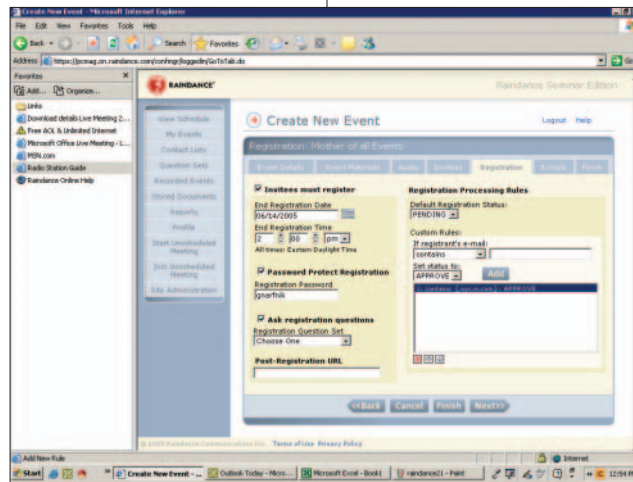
Create New Event - Microsoft Internet Explorer

File Edit View Favorites Tools Help

Back Search Favorites

Address https://pcmag.on.raindance.com/confmgr/loggedin/GoToTab.do

Favorites
Add... Organize...
Links
Download details Live Meeting 2...
Free AOL & Unlimited Internet
Microsoft Office Live Meeting - L...
MSN.com
Radio Station Guide
Raindance Online Help

RAINDANCE

Raindance Seminar Edition

View Schedule
My Events
Contact Lists
Question Sets
Recorded Events
Stored Documents
Reports
Profile
Start Unscheduled Meeting
Join Unscheduled Meeting
Site Administration

Create New Event

Logout Help

Registration: Mother of all Events

Event Details Event Materials Audio Invitees Registration E-mails Finish

Invitees must register

End Registration Date
06/14/2005

End Registration Time
2 : 00 pm
All times: Eastern Daylight Time

Password Protect Registration
Registration Password
gnarfnik

Ask registration questions
Registration Question Set
Choose One

Post-Registration URL

Registration Processing Rules

Default Registration Status:
PENDING

Custom Rules:
If registrant's e-mail:
contains
Set status to:
APPROVE
Add

contains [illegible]: APPROVE

<<Back Cancel Finish Next>>

© 2005 Raindance Communications Inc. Terms of Use Privacy Policy

Add New Rule
Internet

Start Create New Event -... Outlook Today - Micro... Microsoft Excel - Book1 raindance21 - Paint 12:54 PM